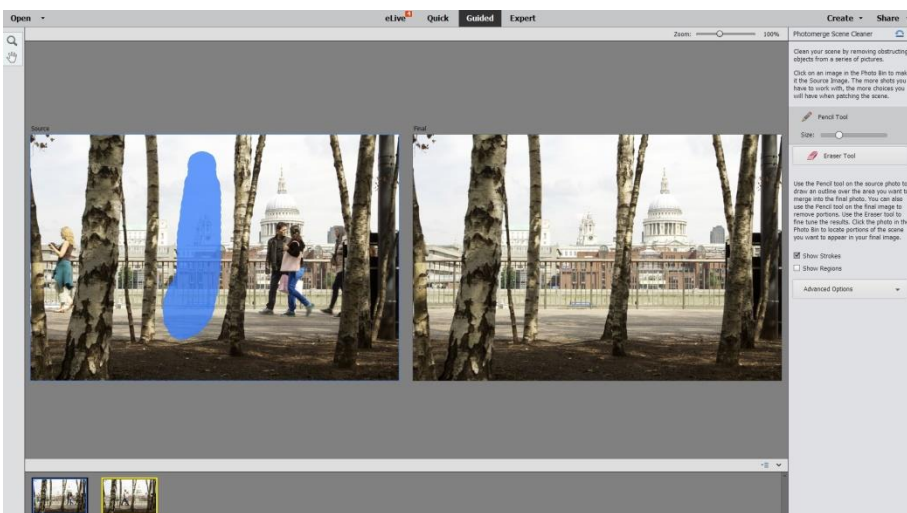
Open

eLive 4 Quick Guided Expert

Create Share

Zoom: 100%

Photomerge Scene Cleaner

Clean your scene by removing obstructing objects from a series of pictures.

Click on an image in the Photo Bin to mak it the Source Image. The more shots you have to work with, the more choices you will have when patching the scene.

Pencil Tool

Size:

Eraser Tool

Use the Pencil tool on the source photo to draw an outline over the area you want t merge into the final photo. You can also use the Pencil tool on the final image to remove portions. Use the Eraser tool to fine tune the results. Click the photo in the Photo Bin to locate portions of the scene you want to appear in your final image.

Show Strokes

Show Regions

Advanced Options

Source

Final